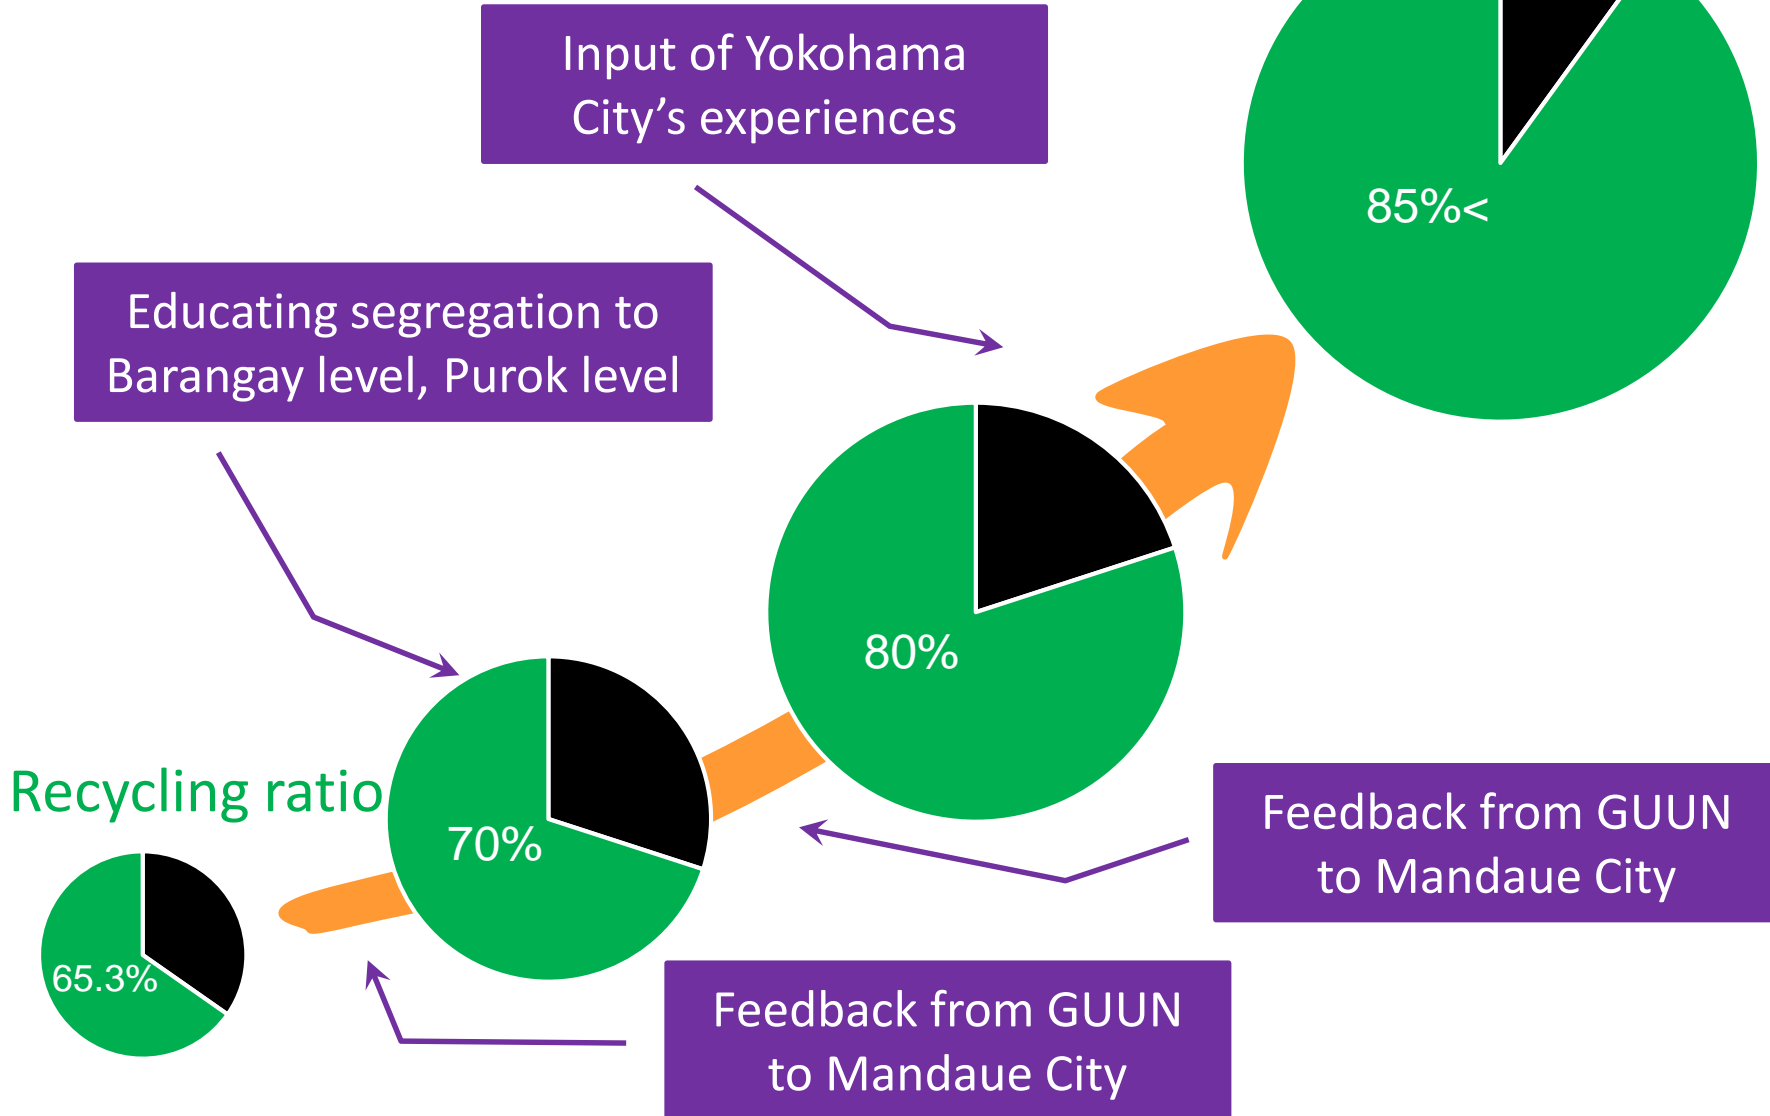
Input of Yokohama City’s experiences

85%<

Educating segregation to Barangay level, Purok level

80%

Recycling ratio

70%

Feedback from GUUN to Mandaue City

65.3%

Feedback from GUUN to Mandaue City